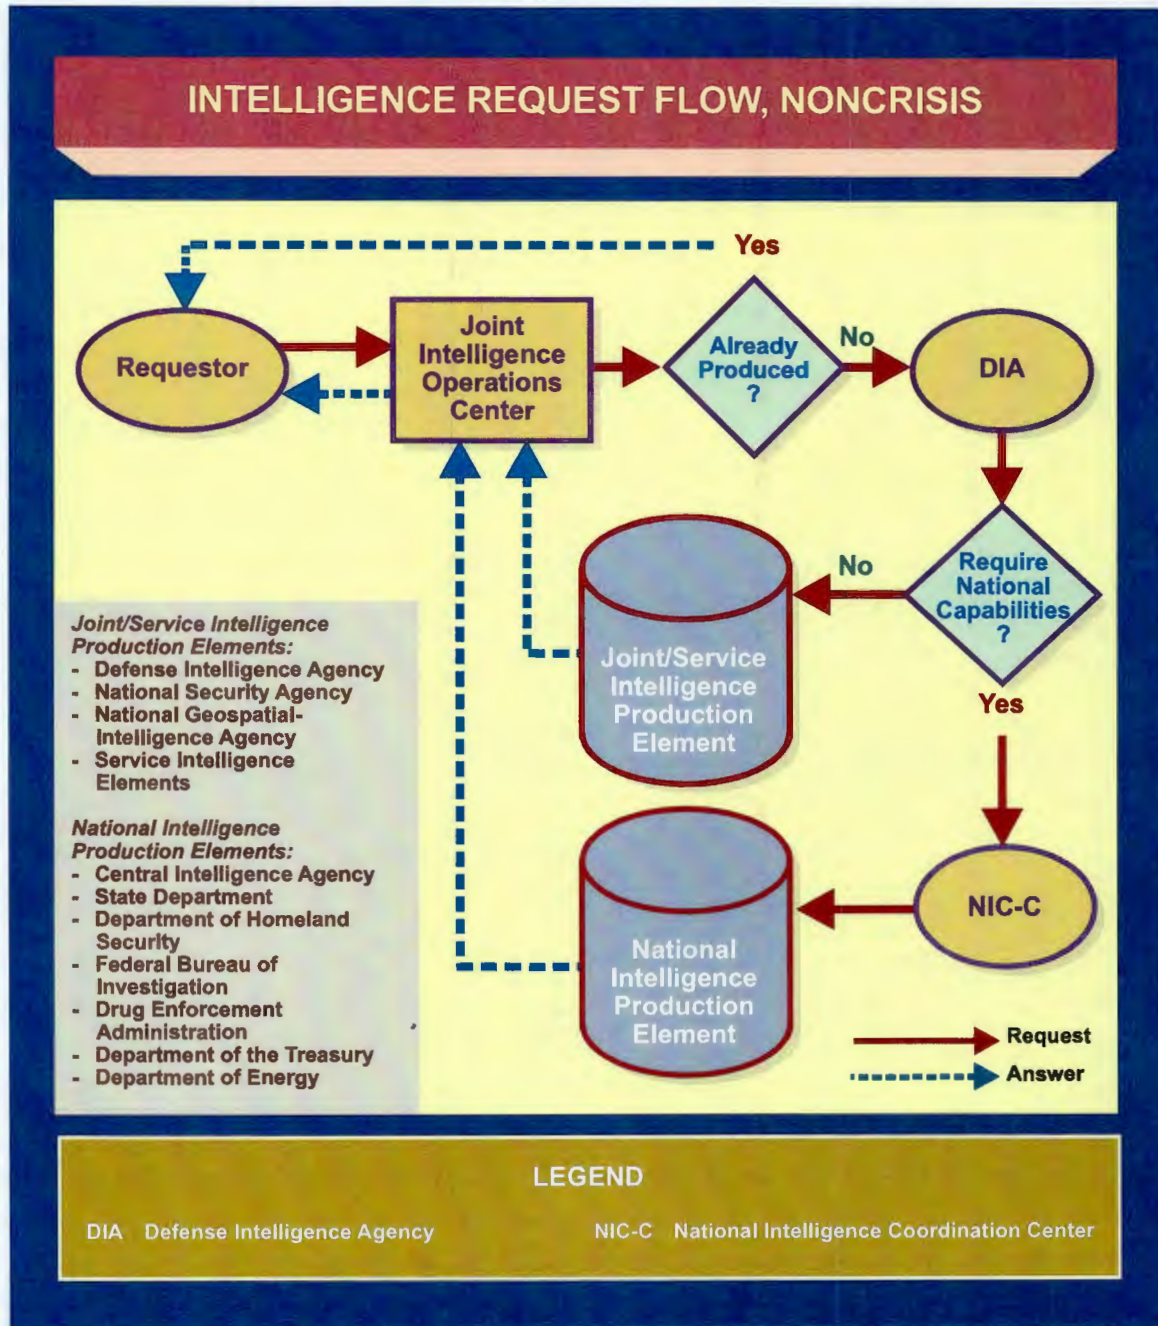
INTELLIGENCE REQUEST FLOW, NONCRISIS

Yes

Requestor

Joint Intelligence Operations Center

Already Produced ?

No

DIA

Require National Capabilities ?

No

Yes

Joint/Service Intelligence Production Element

NIC-C

National Intelligence Production Element

*Joint/Service Intelligence Production Elements:*
- Defense Intelligence Agency
- National Security Agency
- National Geospatial-Intelligence Agency
- Service Intelligence Elements

*National Intelligence Production Elements:*
- Central Intelligence Agency
- State Department
- Department of Homeland Security
- Federal Bureau of Investigation
- Drug Enforcement Administration
- Department of the Treasury
- Department of Energy

Request

Answer

LEGEND

DIA Defense Intelligence Agency

NIC-C National Intelligence Coordination Center